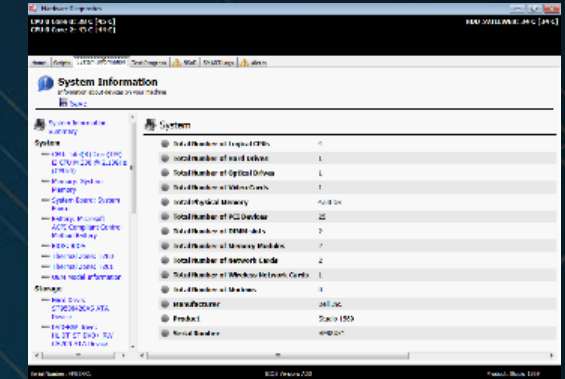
Hardware Diagnostics

CPU 0 Core 0: 39°C [45°C]
CPU 0 Core 2: 35°C [45°C]

HDD 0 WDC WD: 39°C [39°C]

Home | Scripts | System Information | Test Progress | Mail | S.M.A.R.T. | Alarm

System Information
Information about devices on your machine

Save

System Information Summary

System
CPU - Intel(R) Core(TM) i5 CPU M 430 @ 2.27GHz (CPU 0)
Memory - System Memory
System Board - System Board
Battery - Microsoft ACPI Compliant Control Method Battery
Intel BIOS
Thermal Zone - TZ00
Thermal Zone - TZ01
Uncategorized Information

Storage
Hard Drive - ST9320423AS ATA Device
DVD-RW Drive - HL-DT-ST DVD+-RW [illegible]

System

| | |
|---|---|
| Total Number of Logical CPUs | 4 |
| Total Number of Hard Drives | 1 |
| Total Number of Optical Drives | 1 |
| Total Number of Video Cards | 1 |
| Total Physical Memory | 4,00 GB |
| Total Number of PCI Devices | 25 |
| Total Number of DIMM slots | 2 |
| Total Number of Memory Modules | 2 |
| Total Number of Network Cards | 2 |
| Total Number of Wireless Network Cards | 1 |
| Total Number of Modems | 0 |
| Manufacturer | Dell Inc. |
| Product | Studio 1569 |
| Serial Number | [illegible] |

Serial Number: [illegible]

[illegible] Version: 7.0

Product: Studio 1569